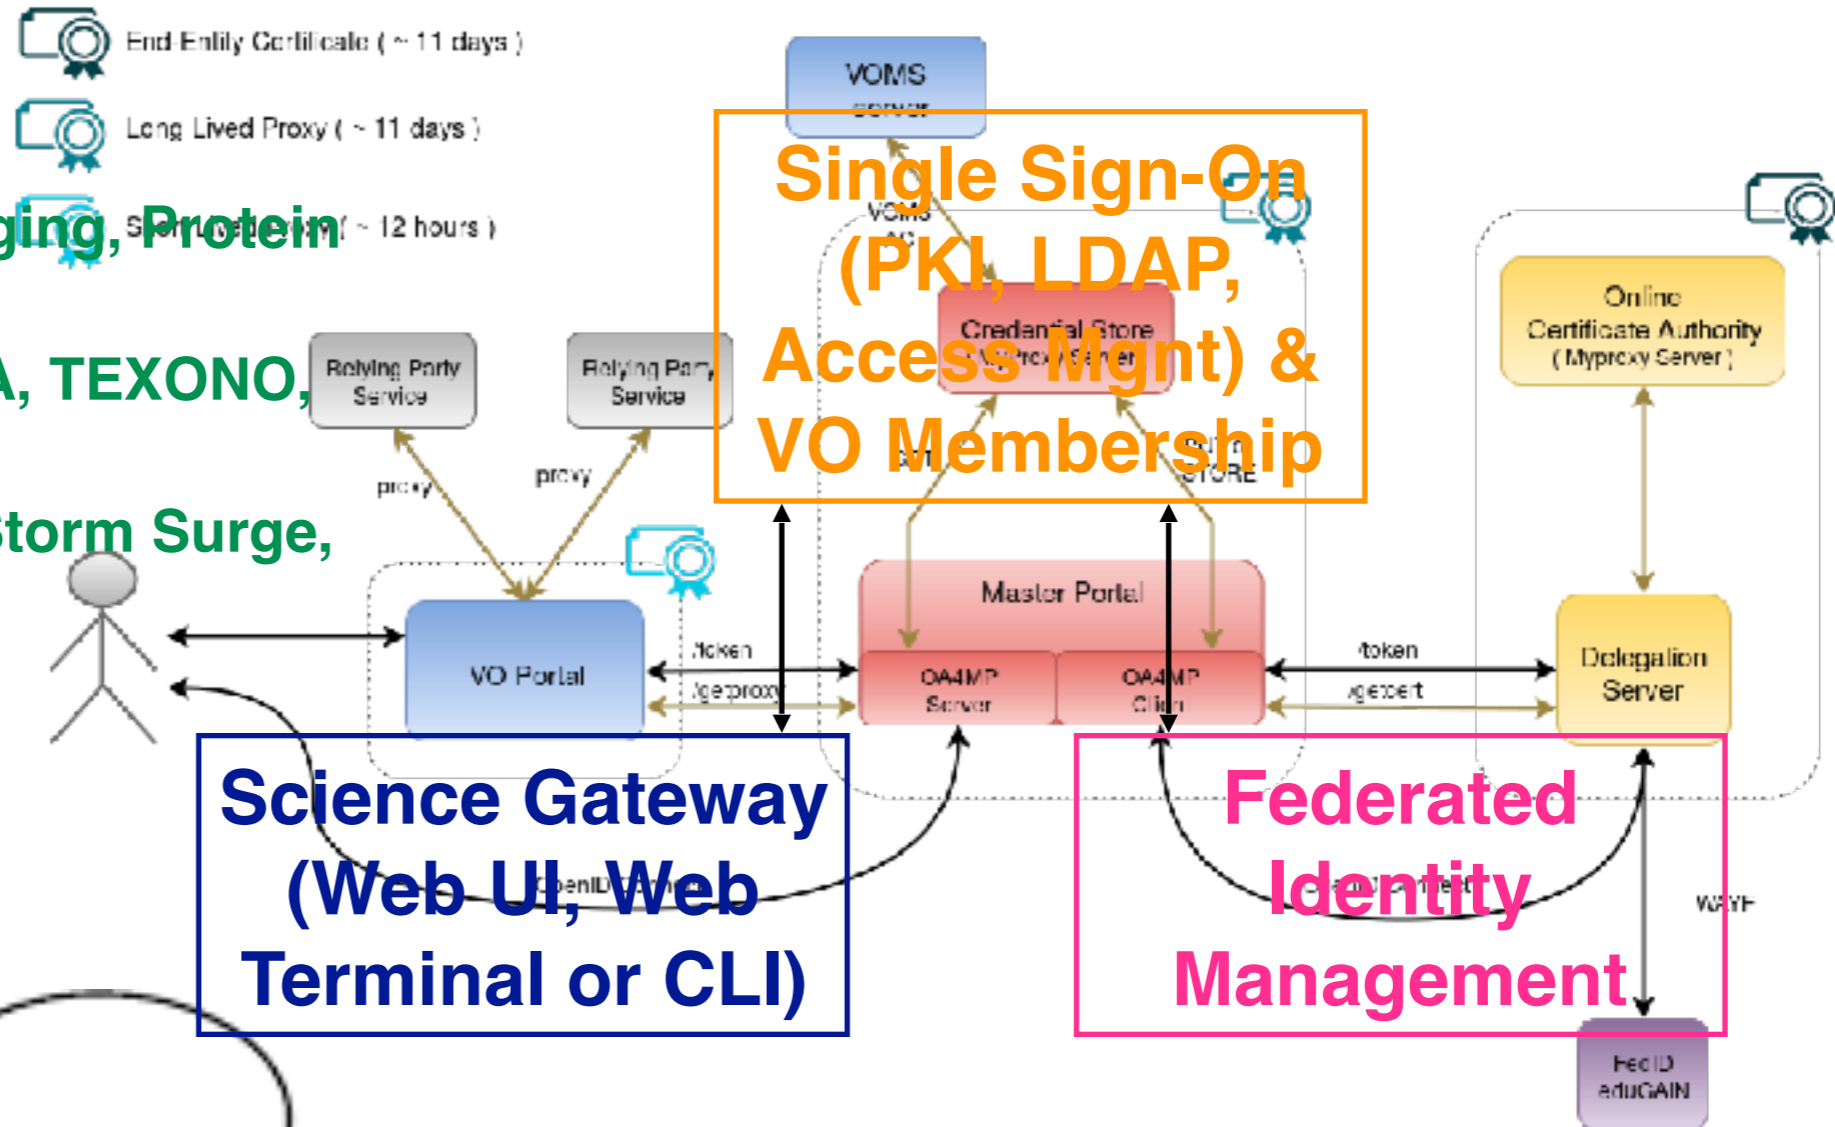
End-Entity Certificate ( ~ 11 days )

Long Lived Proxy ( ~ 11 days )

ging, Protein

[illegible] ( ~ 12 hours )

A, TEXONO,

Storm Surge,

VOMS Server

Single Sign-On (PKI, LDAP, Access Mgnt) & VO Membership

VOMS AC

Credential Store MyProxy Server

Online Certificate Authority ( Myproxy Server )

Relying Party Service

Relying Party Service

proxy

proxy

STORE

VO Portal

Master Portal

OA4MP Server

OA4MP Client

/token

/getproxy

/token

/getcert

Delegation Server

Science Gateway (Web UI, Web Terminal or CLI)

OpenID Connect

Federated Identity Management

WAYF

FedID eduGAIN